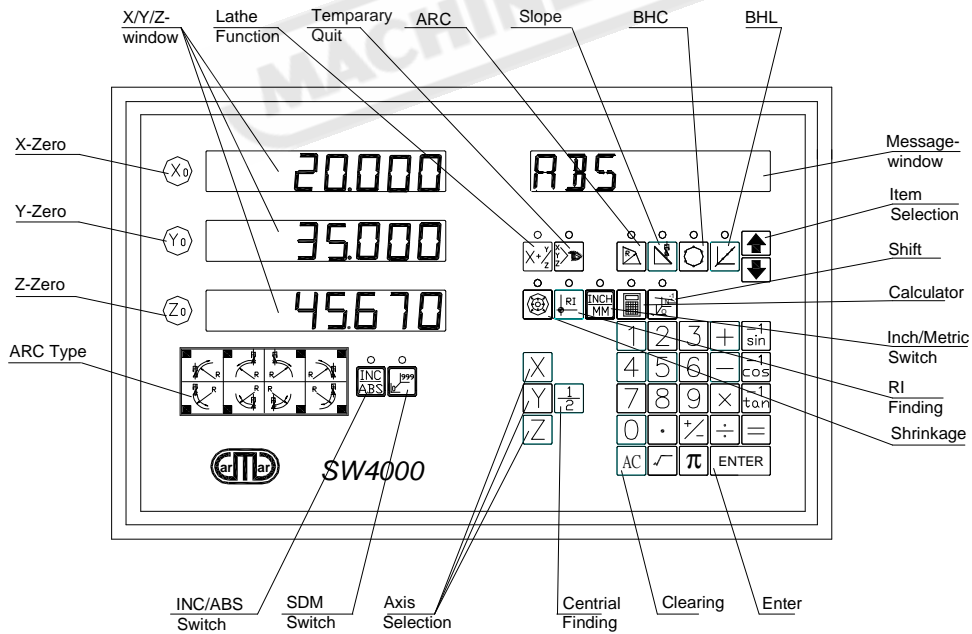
X/Y/Z-window
Lathe Function
Temparary Quit
ARC
Slope
BHC
BHL
MACHINE

X-Zero
$X_0$
20.000
ABS
Message-window
Y-Zero
$Y_0$
35.000
Item Selection
Shift
Z-Zero
$Z_0$
45.670
Calculator
RI
INCH MM
Inch/Metric Switch
ARC Type
INC ABS
1999
1 2 3 + $\sin^{-1}$
4 5 6 − $\cos^{-1}$
7 8 9 × $\tan^{-1}$
0 . +/− ÷ =
AC π ENTER
X
Y
Z
$\frac{1}{2}$
RI Finding
Shrinkage
arMar
SW4000

INC/ABS Switch
SDM Switch
Axis Selection
Centrial Finding
Clearing
Enter